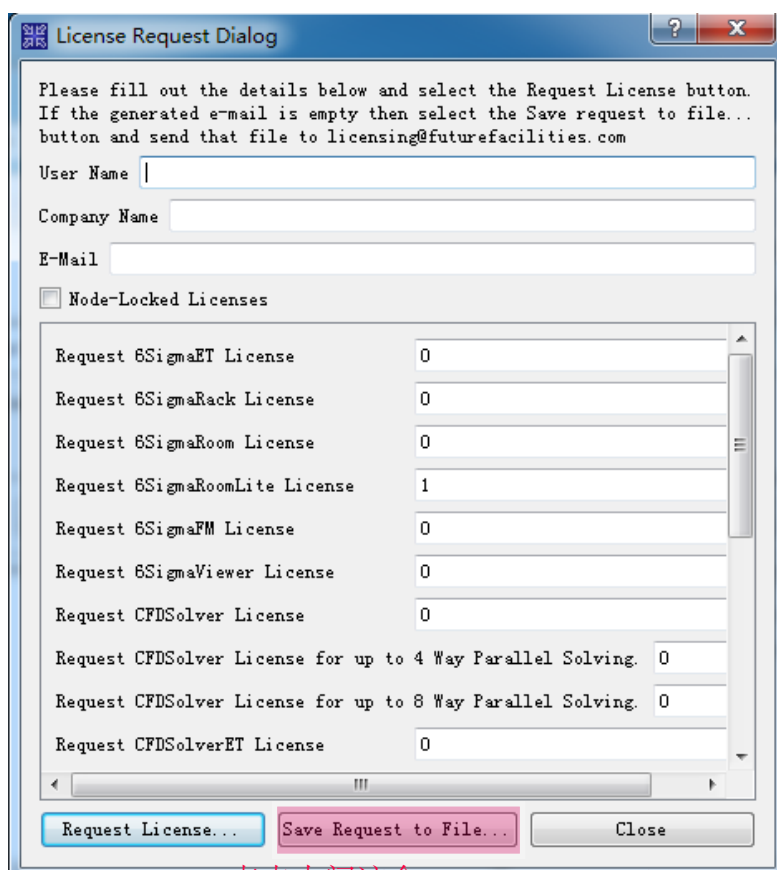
License Request Dialog

Please fill out the details below and select the Request License button. If the generated e-mail is empty then select the Save request to file... button and send that file to licensing@futurefacilities.com

User Name

Company Name

E-Mail

Node-Locked Licenses

Request 6SigmaET License 0

Request 6SigmaRack License 0

Request 6SigmaRoom License 0

Request 6SigmaRoomLite License 1

Request 6SigmaFM License 0

Request 6SigmaViewer License 0

Request CFDSolver License 0

Request CFDSolver License for up to 4 Way Parallel Solving. 0

Request CFDSolver License for up to 8 Way Parallel Solving. 0

Request CFDSolverET License 0

Request License... Save Request to File... Close

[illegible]